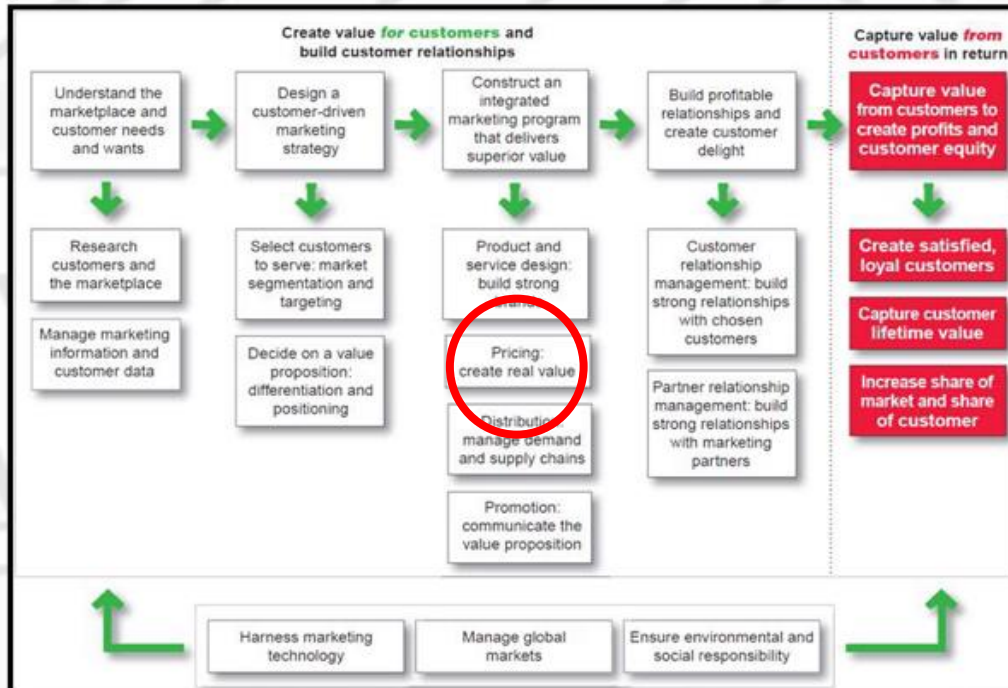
Create value for customers and build customer relationships

Capture value from customers in return

Understand the marketplace and customer needs and wants

Design a customer-driven marketing strategy

Construct an integrated marketing program that delivers superior value

Build profitable relationships and create customer delight

Capture value from customers to create profits and customer equity

Research customers and the marketplace

Manage marketing information and customer data

Select customers to serve: market segmentation and targeting

Decide on a value proposition: differentiation and positioning

Product and service design: build strong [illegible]

Pricing: create real value

Distribution: manage demand and supply chains

Promotion: communicate the value proposition

Customer relationship management: build strong relationships with chosen customers

Partner relationship management: build strong relationships with marketing partners

Create satisfied, loyal customers

Capture customer lifetime value

Increase share of market and share of customer

Harness marketing technology

Manage global markets

Ensure environmental and social responsibility